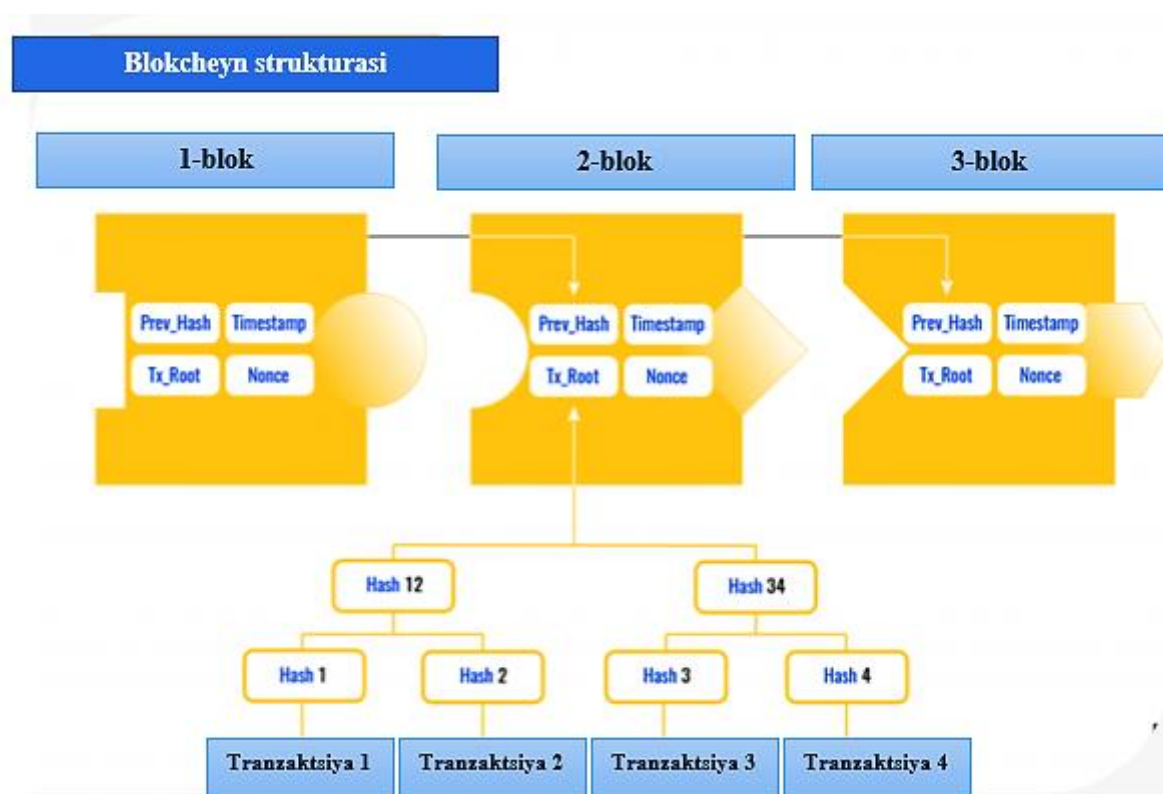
Blokcheyn strukturasi

1-blok

2-blok

3-blok

Prev_Hash
Timestamp
Tx_Root
Nonce

Prev_Hash
Timestamp
Tx_Root
Nonce

Prev_Hash
Timestamp
Tx_Root
Nonce

Hash 12
Hash 34

Hash 1
Hash 2
Hash 3
Hash 4

Tranzaktsiya 1
Tranzaktsiya 2
Tranzaktsiya 3
Tranzaktsiya 4